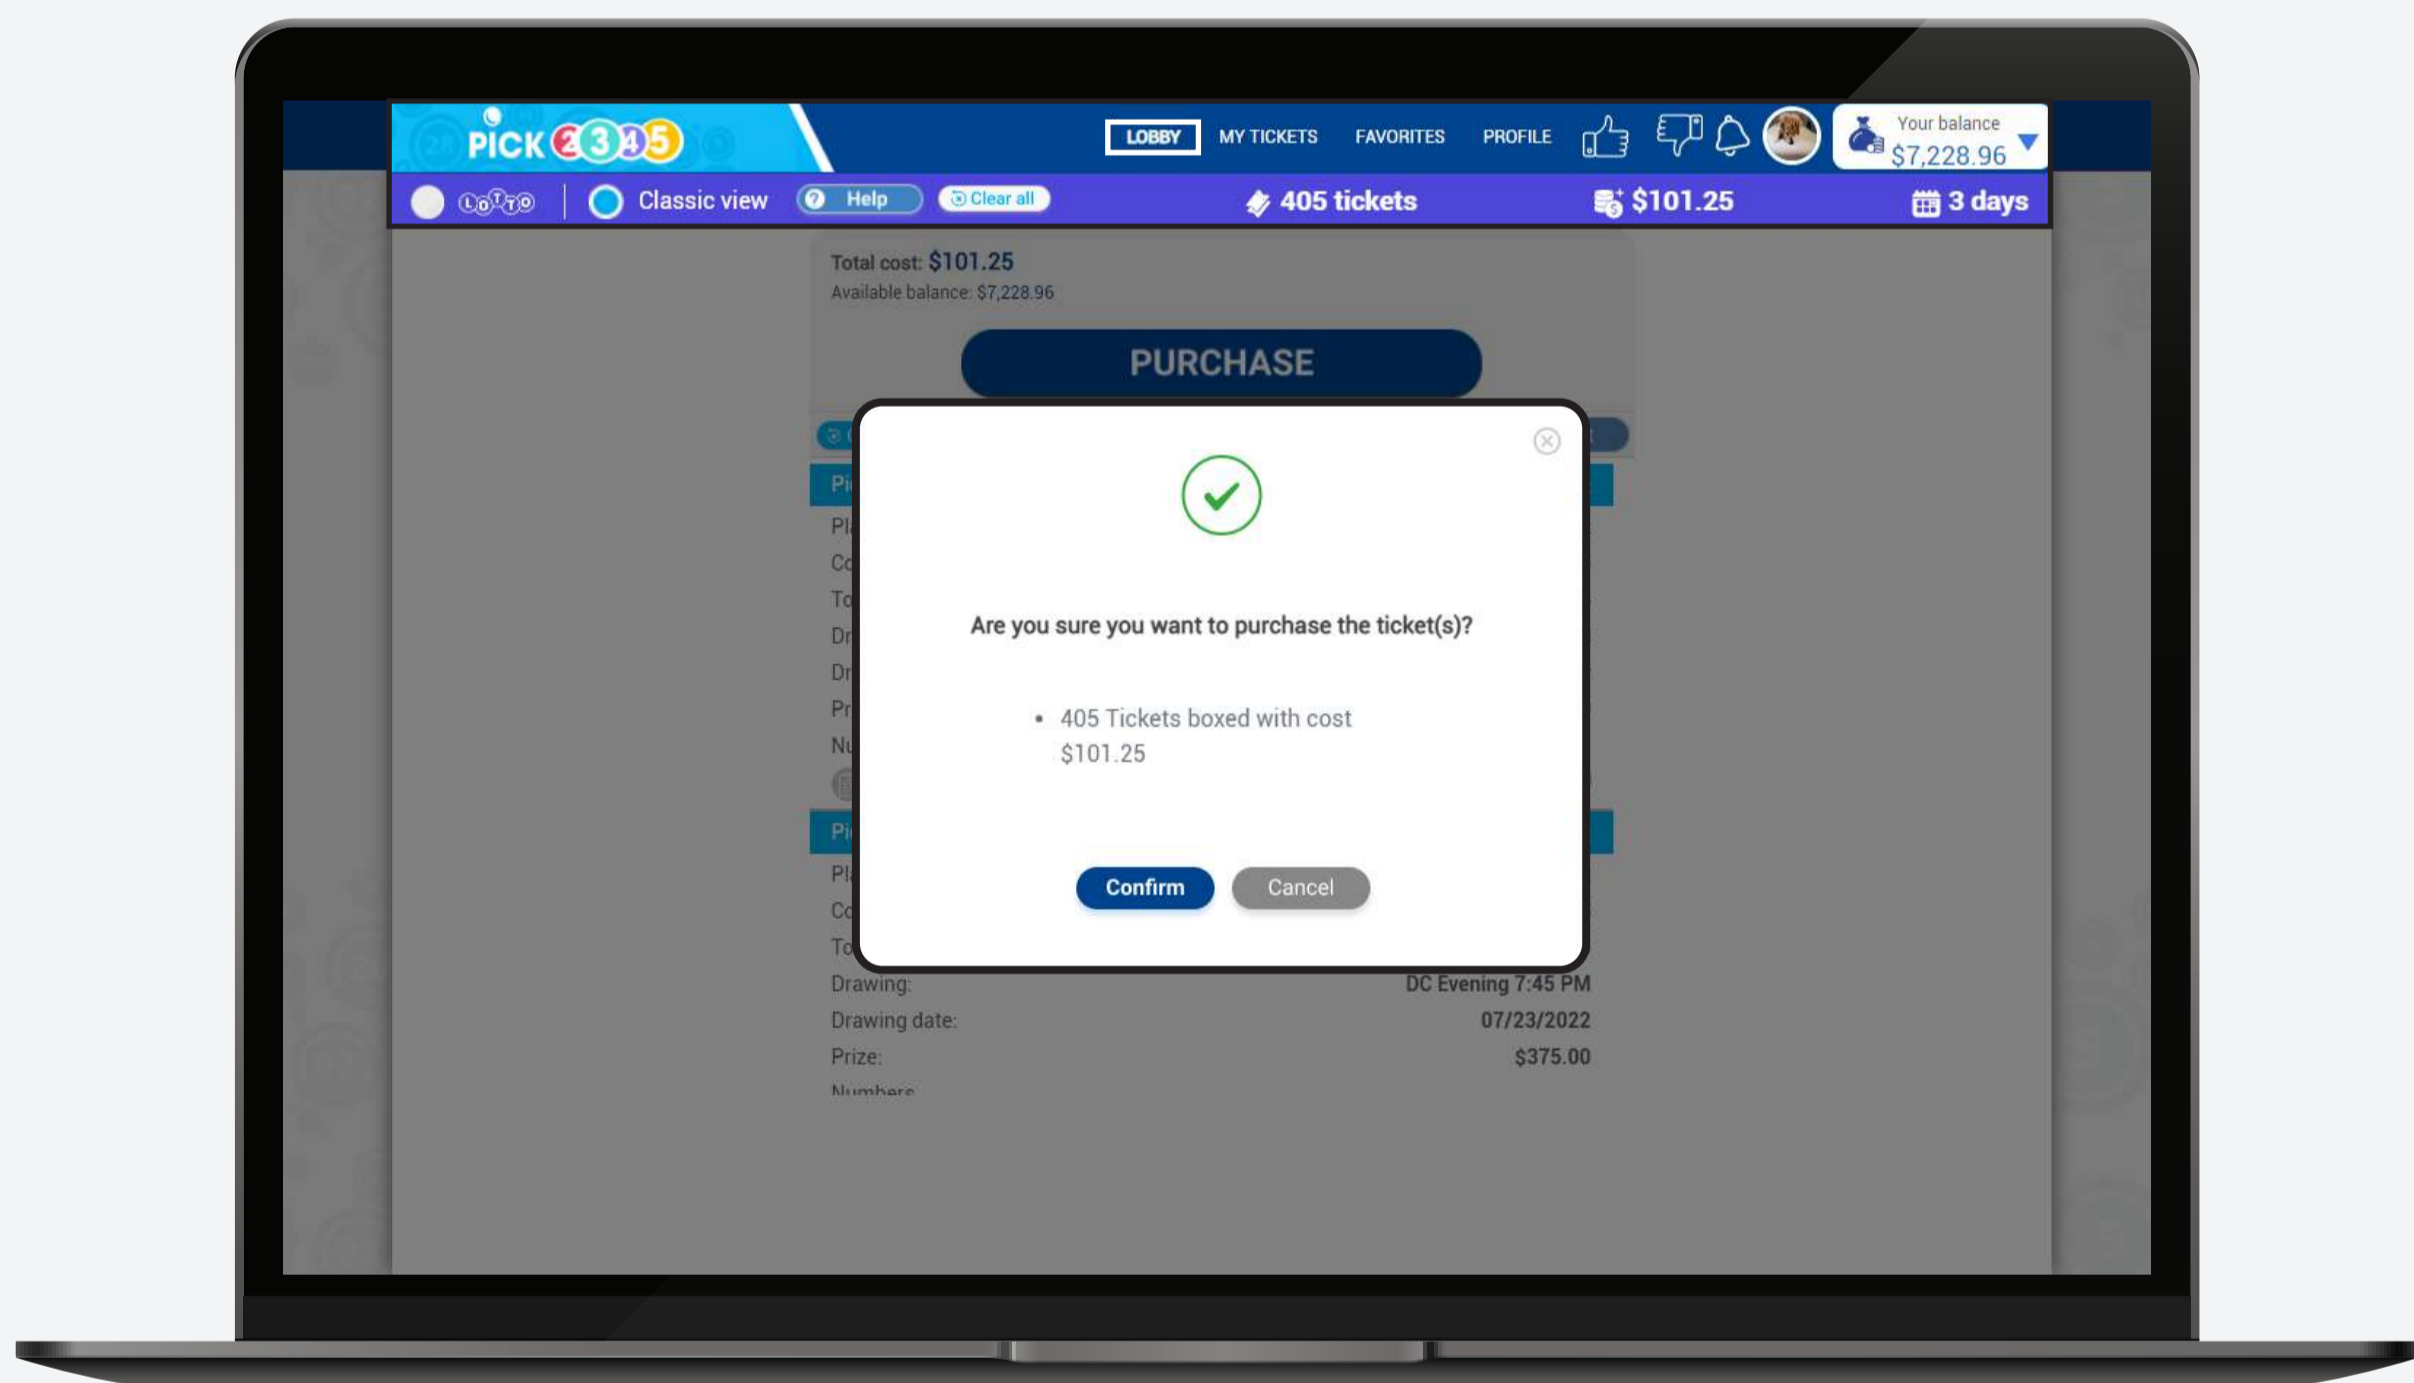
PICK 2345

LOBBY MY TICKETS FAVORITES PROFILE

Your balance
$7,228.96

LOTTO | Classic view ? Help Clear all

405 tickets

$101.25

3 days

Total cost: $101.25
Available balance: $7,228.96

PURCHASE

Are you sure you want to purchase the ticket(s)?

• 405 Tickets boxed with cost $101.25

Confirm Cancel

Drawing: DC Evening 7:45 PM
Drawing date: 07/23/2022
Prize: $375.00
Numbers